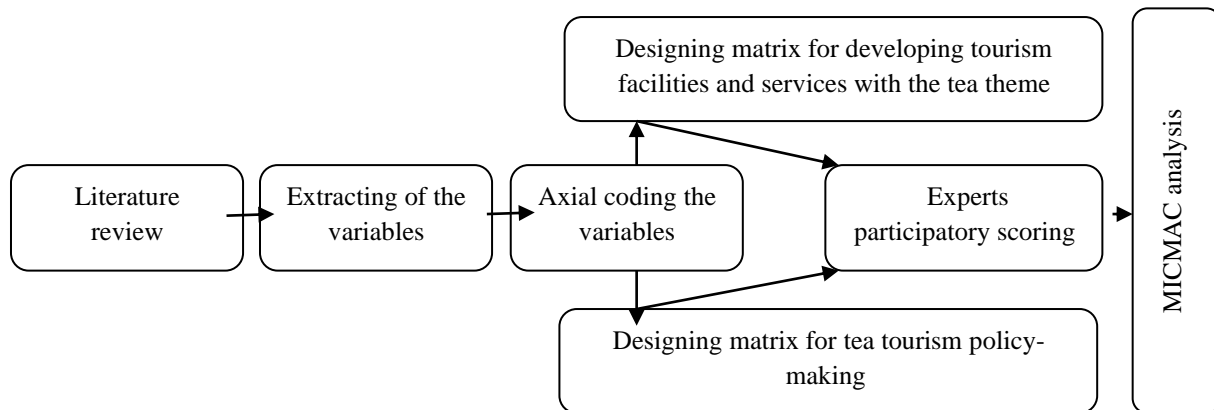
Literature review

Extracting of the variables

Axial coding the variables

Designing matrix for developing tourism facilities and services with the tea theme

Designing matrix for tea tourism policy-making

Experts participatory scoring

MICMAC analysis